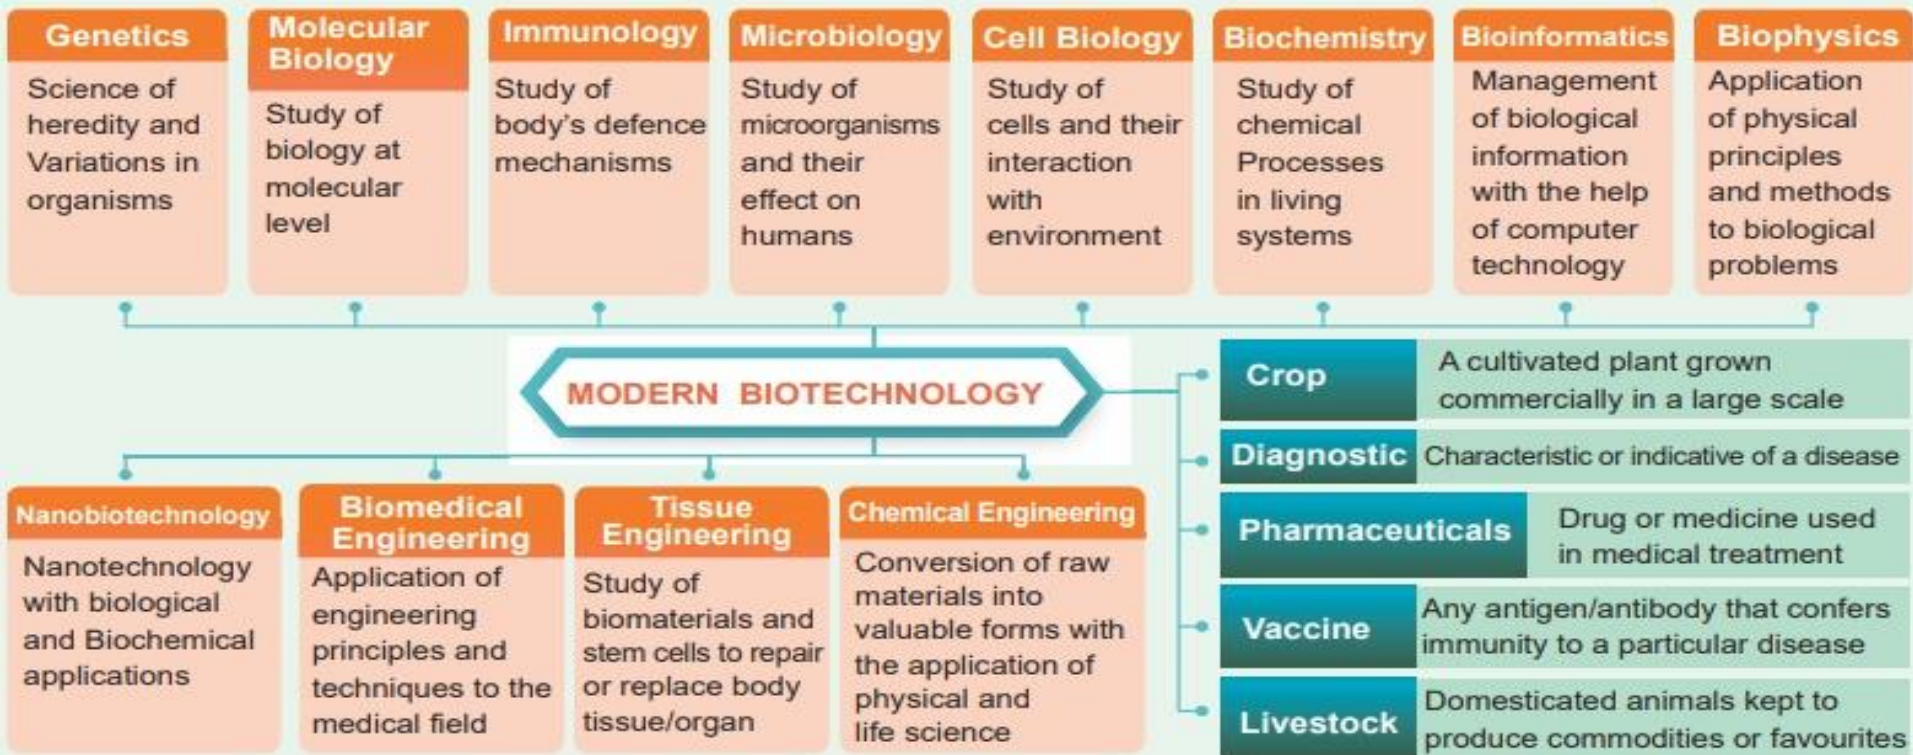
Genetics
Science of heredity and Variations in organisms

Molecular Biology
Study of biology at molecular level

Immunology
Study of body's defence mechanisms

Microbiology
Study of microorganisms and their effect on humans

Cell Biology
Study of cells and their interaction with environment

Biochemistry
Study of chemical Processes in living systems

Bioinformatics
Management of biological information with the help of computer technology

Biophysics
Application of physical principles and methods to biological problems

MODERN BIOTECHNOLOGY

Crop
A cultivated plant grown commercially in a large scale

Diagnostic
Characteristic or indicative of a disease

Pharmaceuticals
Drug or medicine used in medical treatment

Vaccine
Any antigen/antibody that confers immunity to a particular disease

Livestock
Domesticated animals kept to produce commodities or favourites

Nanobiotechnology
Nanotechnology with biological and Biochemical applications

Biomedical Engineering
Application of engineering principles and techniques to the medical field

Tissue Engineering
Study of biomaterials and stem cells to repair or replace body tissue/organ

Chemical Engineering
Conversion of raw materials into valuable forms with the application of physical and life science